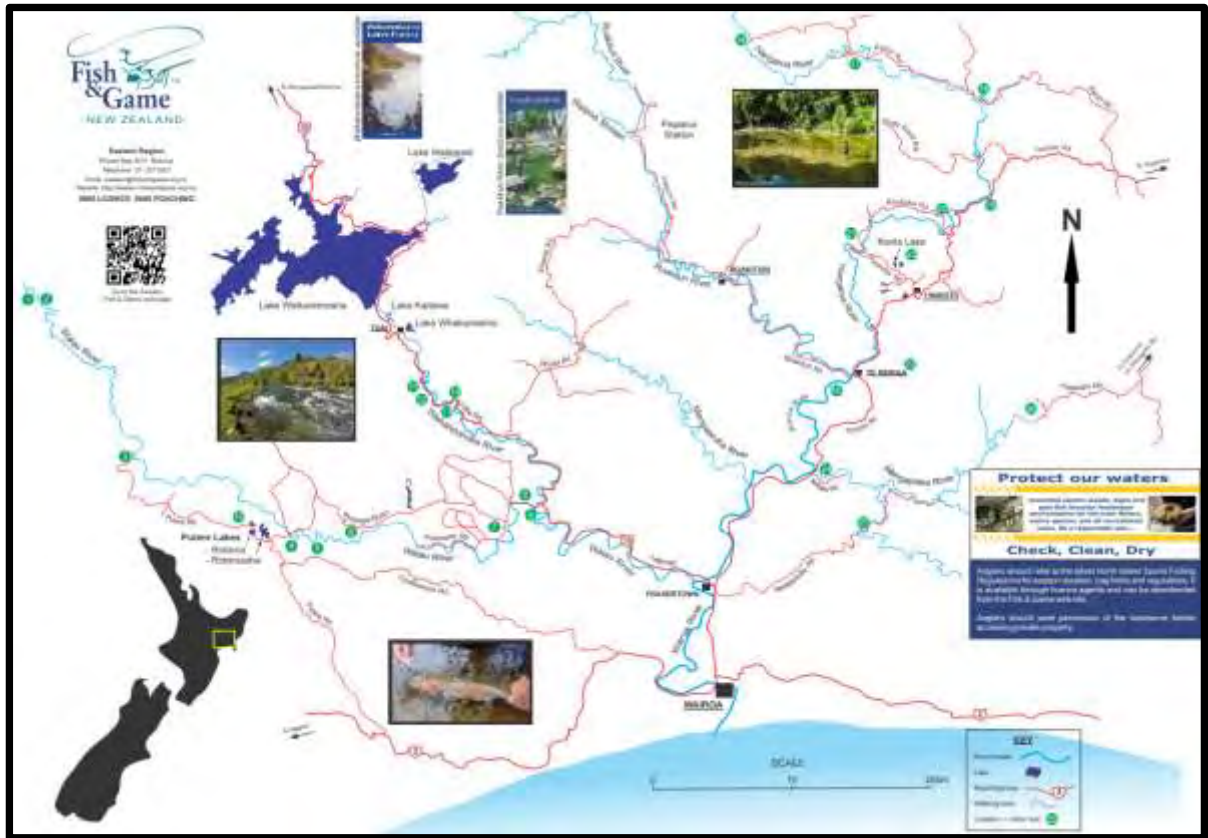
Fish & Game
NEW ZEALAND

Eastern Region
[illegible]

0800 LICENCE 0800 POACHING

Lake Waikareiti

Lake Waikaremoana

Lake Kaitawa

Lake Whakamarino

TUAI

Papatu Station

FRASERTOWN

WAIROA

TIWHAKANU

Putere Lakes
- Rotoroa
- Rotonuiaha

Koeka Lake

N

Protect our waters

Check, Clean, Dry

SCALE

0 10 20km

KEY